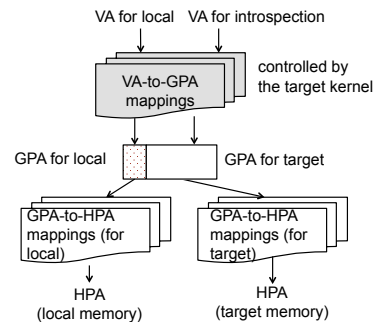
VA for local VA for introspection

VA-to-GPA mappings

controlled by the target kernel

GPA for local

GPA for target

GPA-to-HPA mappings (for local)

GPA-to-HPA mappings (for target)

HPA (local memory)

HPA (target memory)